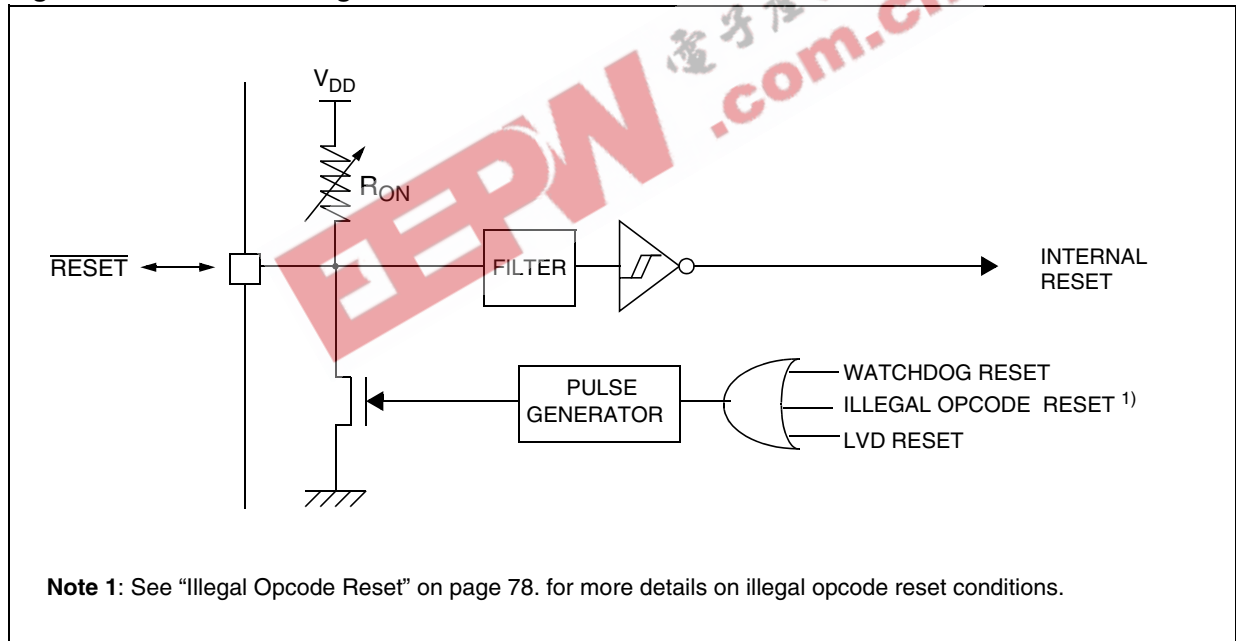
$V_{DD}$

$R_{ON}$

$\overline{RESET}$

FILTER

INTERNAL RESET

PULSE GENERATOR

WATCHDOG RESET

ILLEGAL OPCODE RESET $^{1)}$

LVD RESET

.com.cn

**Note 1**: See "Illegal Opcode Reset" on page 78. for more details on illegal opcode reset conditions.